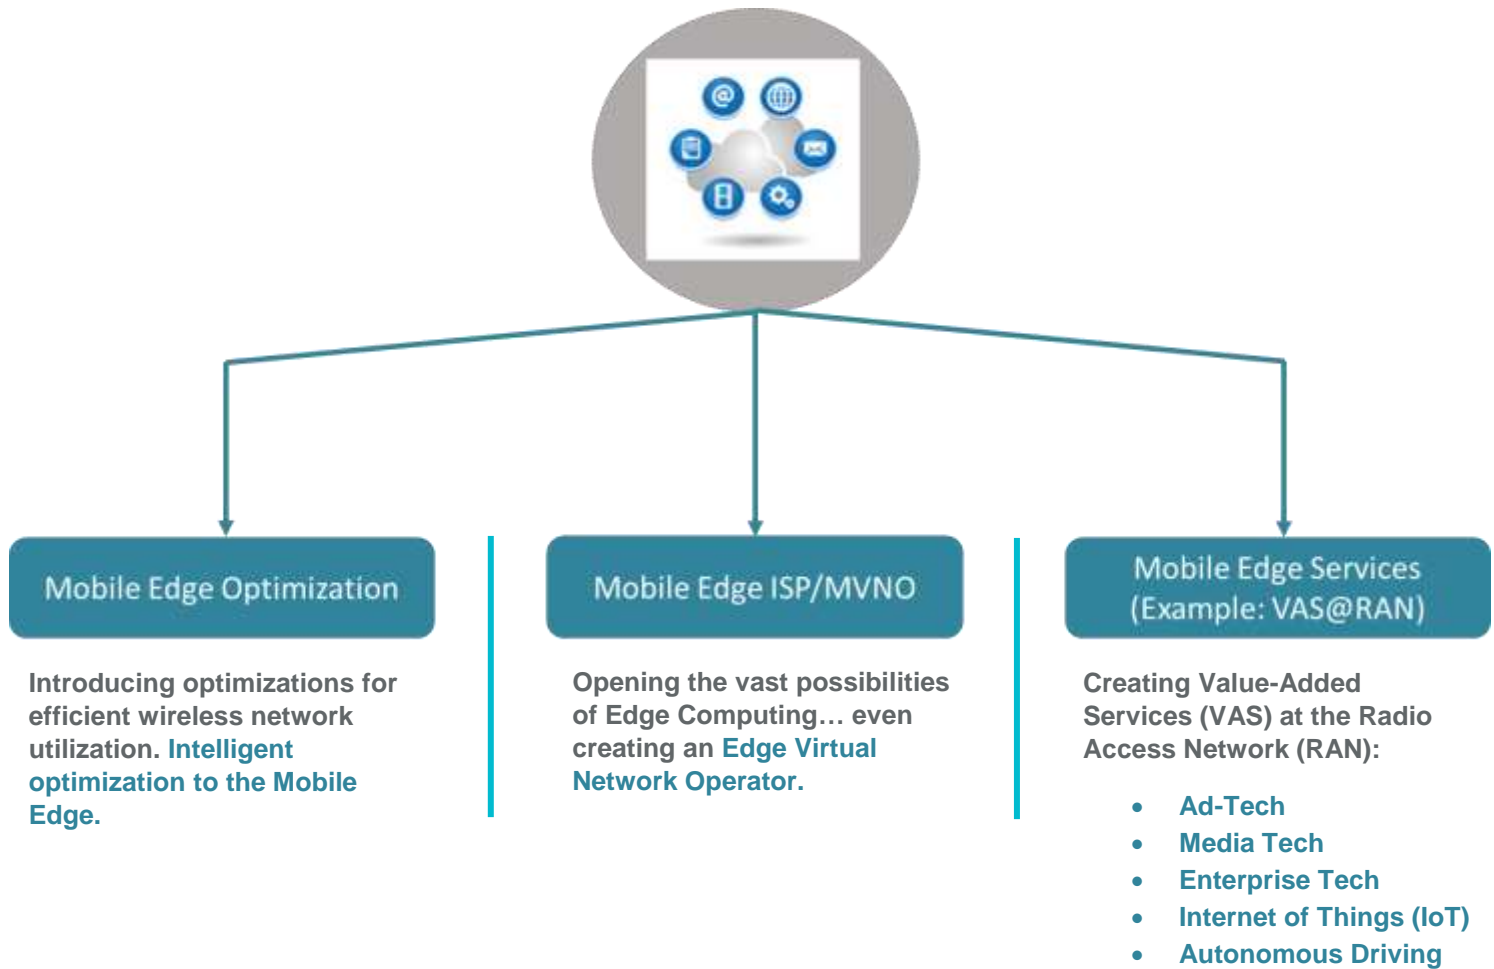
Mobile Edge Optimization

Introducing optimizations for efficient wireless network utilization. Intelligent optimization to the Mobile Edge.

Mobile Edge ISP/MVNO

Opening the vast possibilities of Edge Computing… even creating an Edge Virtual Network Operator.

Mobile Edge Services (Example: VAS@RAN)

Creating Value-Added Services (VAS) at the Radio Access Network (RAN):

- Ad-Tech
- Media Tech
- Enterprise Tech
- Internet of Things (IoT)
- Autonomous Driving